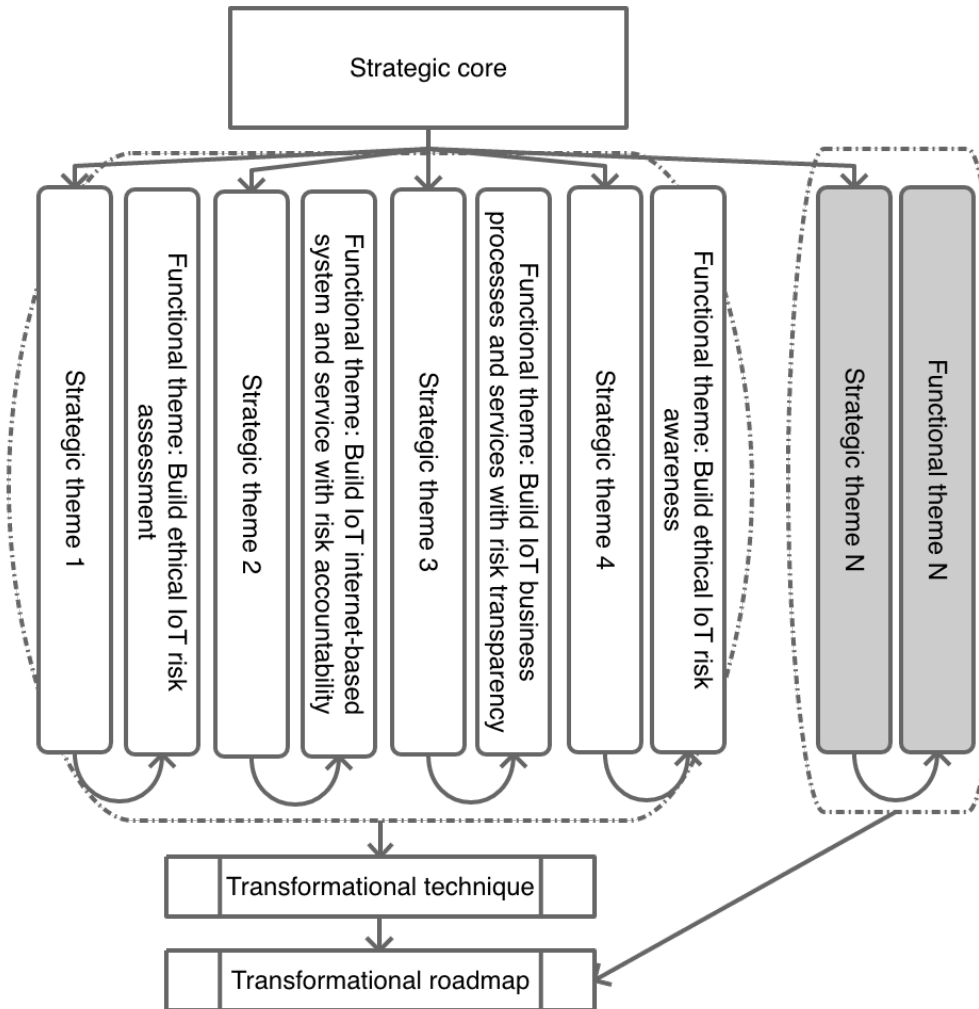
Strategic core

Strategic theme 1

Functional theme: Build ethical IoT risk assessment

Strategic theme 2

Functional theme: Build IoT internet-based system and service with risk accountability

Strategic theme 3

Functional theme: Build IoT business processes and services with risk transparency

Strategic theme 4

Functional theme: Build ethical IoT risk awareness

Strategic theme N

Functional theme N

Transformational technique

Transformational roadmap